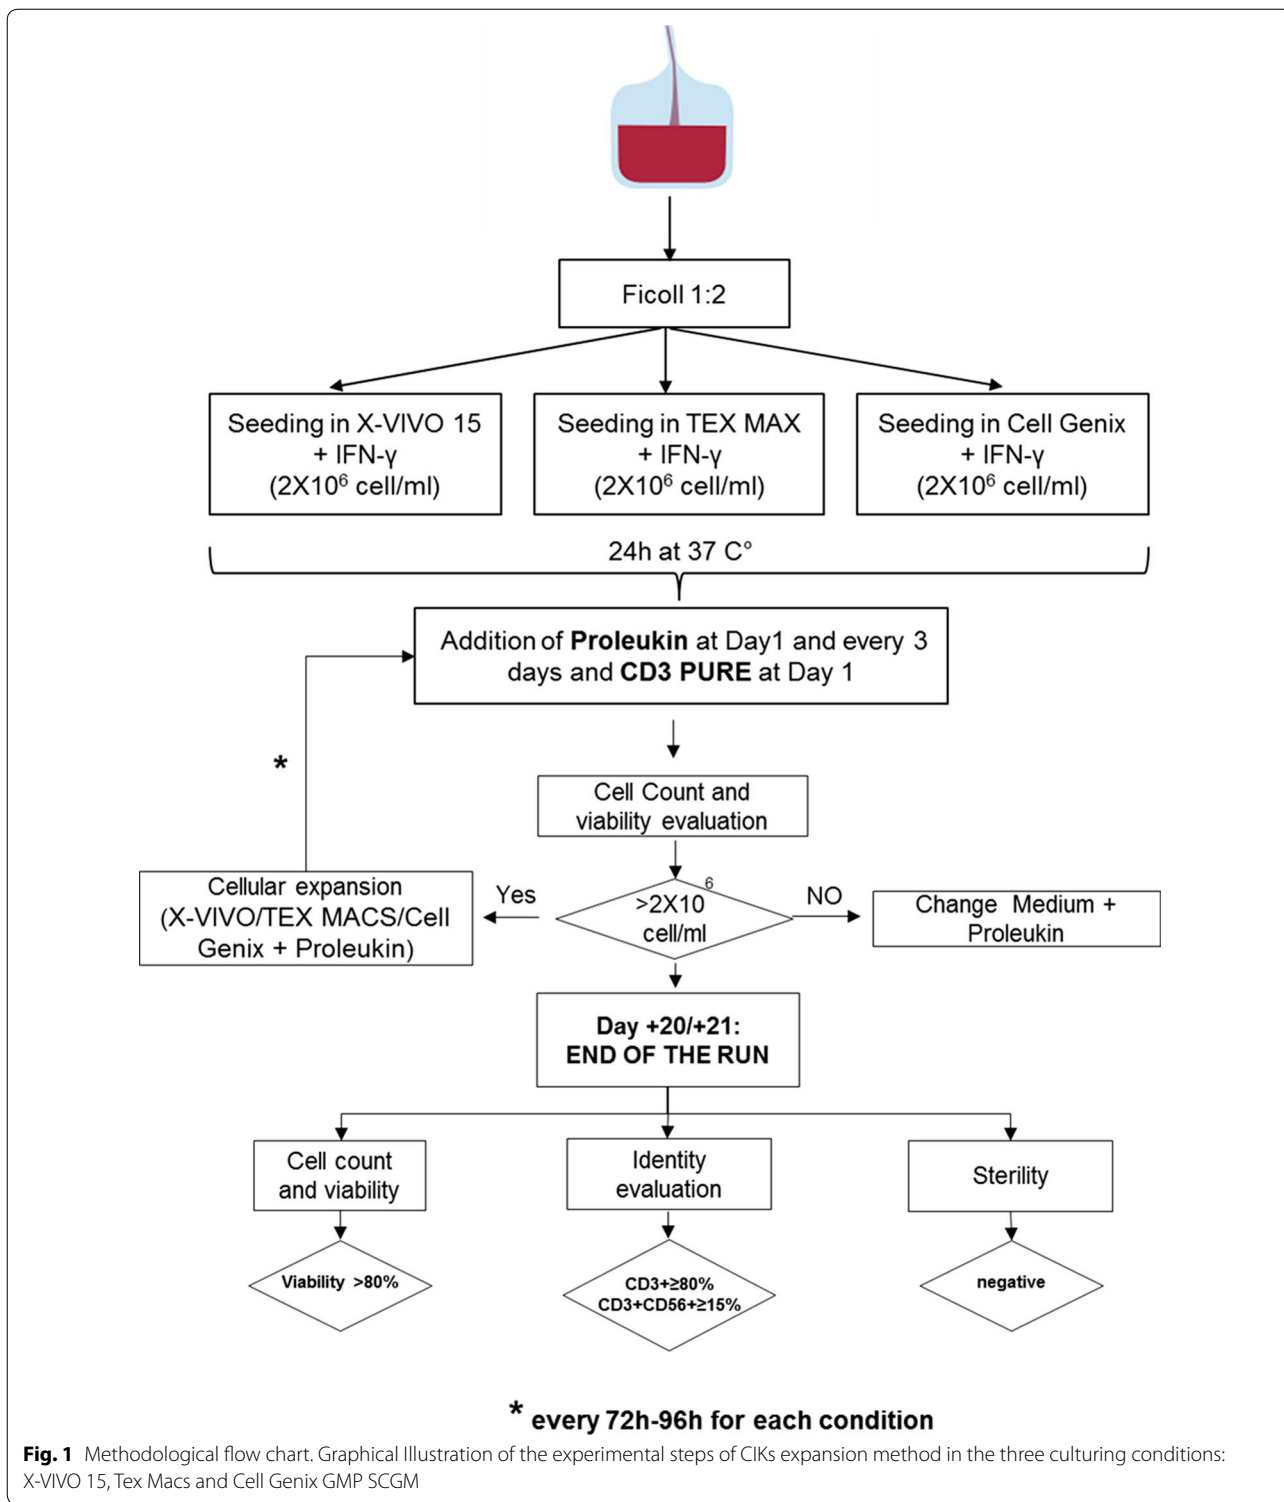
Ficoll 1:2

Seeding in X-VIVO 15 + IFN-γ ($2X10^6$ cell/ml)

Seeding in TEX MAX + IFN-γ ($2X10^6$ cell/ml)

Seeding in Cell Genix + IFN-γ ($2X10^6$ cell/ml)

24h at 37 C°

Addition of **Proleukin** at Day1 and every 3 days and **CD3 PURE** at Day 1

*

Cell Count and viability evaluation

Cellular expansion (X-VIVO/TEX MACS/Cell Genix + Proleukin)

Yes

$>2X10^6$ cell/ml

NO

Change Medium + Proleukin

**Day +20/+21: END OF THE RUN**

Cell count and viability

Identity evaluation

Sterility

Viability >80%

CD3+≥80%
CD3+CD56+≥15%

negative

* every 72h-96h for each condition

**Fig. 1** Methodological flow chart. Graphical Illustration of the experimental steps of CIKs expansion method in the three culturing conditions: X-VIVO 15, Tex Macs and Cell Genix GMP SCGM